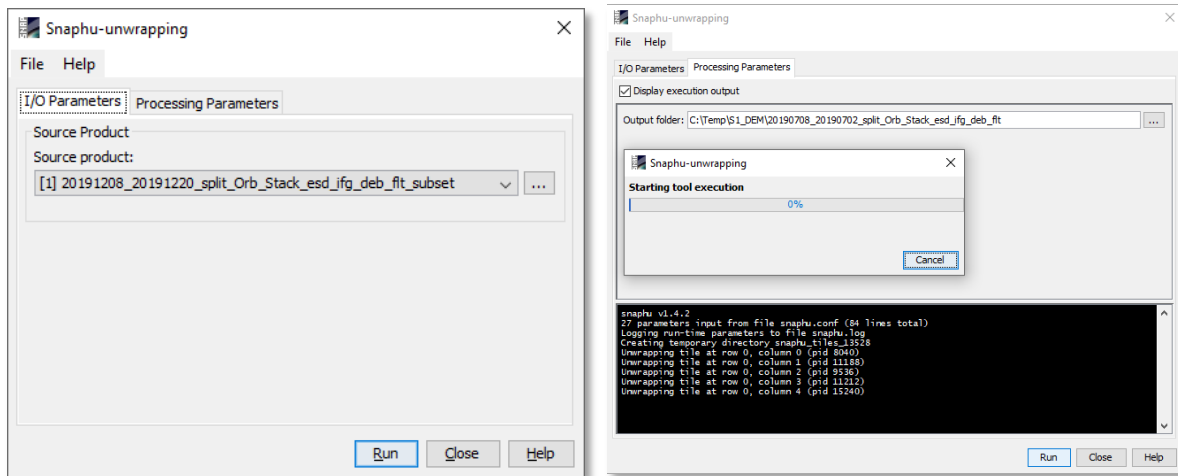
Snaphu-unwrapping

File Help

I/O Parameters Processing Parameters

Source Product

Source product:

[1] 20191208_20191220_split_Orb_Stack_esd_ifg_deb_flt_subset

...

Run Close Help

Snaphu-unwrapping

File Help

I/O Parameters Processing Parameters

Display execution output

Output folder: C:\Temp\S1_DEM\20190708_20190702_split_Orb_Stack_esd_ifg_deb_flt

...

Snaphu-unwrapping

Starting tool execution

0%

Cancel

snaphu v1.4.2
27 parameters input from file snaphu.conf (84 lines total)
Logging run-time parameters to file snaphu.log
Creating temporary directory snaphu_tiles_13528
Unwrapping tile at row 0, column 0 (pid 8040)
Unwrapping tile at row 0, column 1 (pid 11188)
Unwrapping tile at row 0, column 2 (pid 9536)
Unwrapping tile at row 0, column 3 (pid 11212)
Unwrapping tile at row 0, column 4 (pid 15240)

Run Close Help